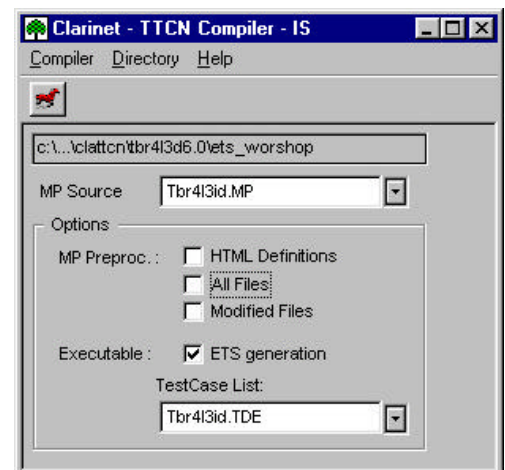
Clarinet - TTCN Compiler - IS

Compiler Directory Help

c:\...\clattcn\tbr4l3d6.0\ets_worshop

MP Source Tbr4l3id.MP

Options

MP Preproc. : HTML Definitions

All Files

Modified Files

Executable : ETS generation

TestCase List:

Tbr4l3id.TDE